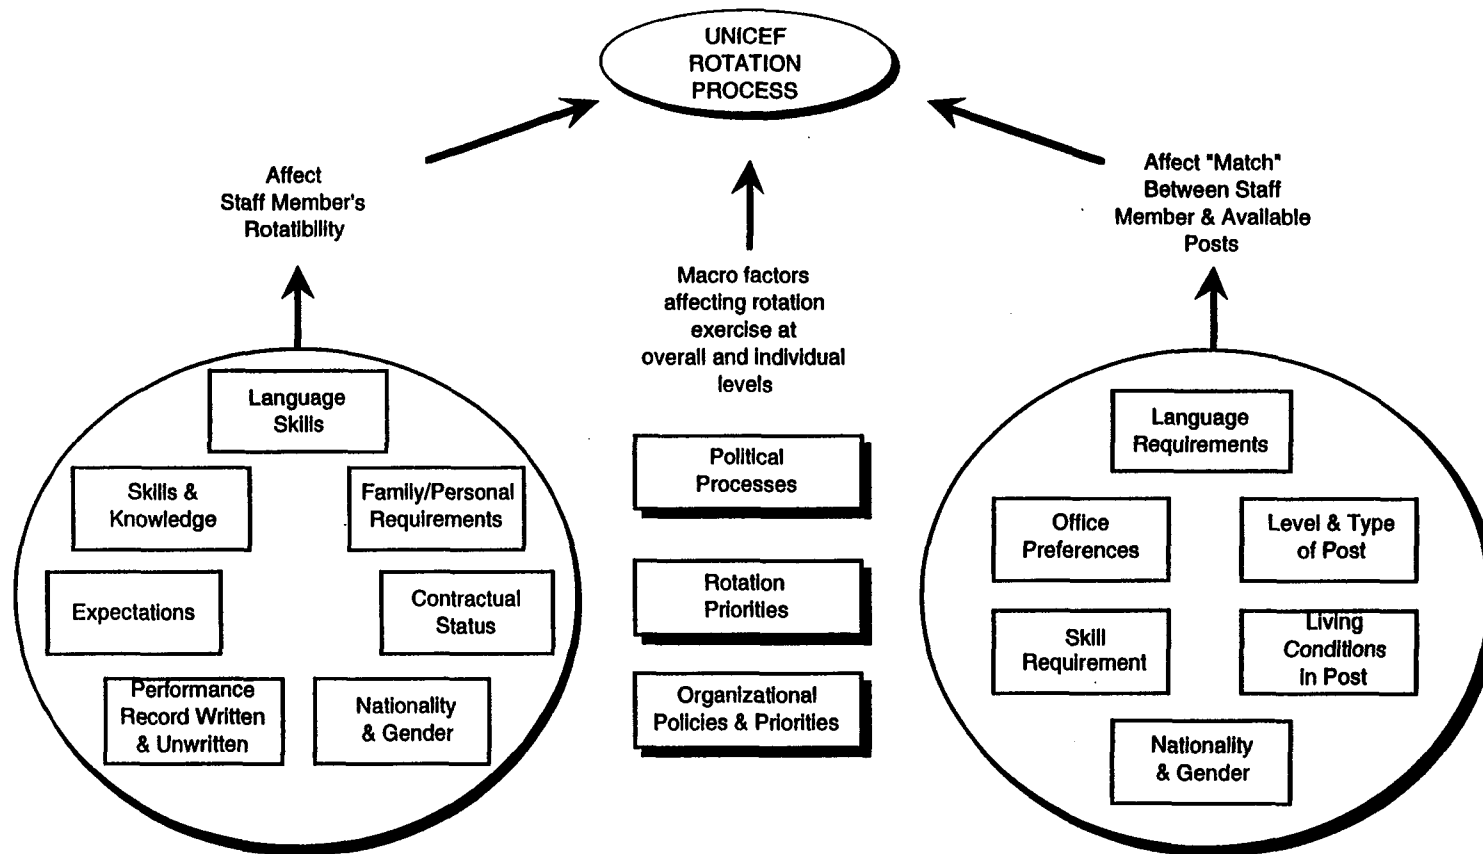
UNICEF ROTATION PROCESS

Affect Staff Member's Rotatibility

Language Skills

Skills & Knowledge

Family/Personal Requirements

Expectations

Contractual Status

Performance Record Written & Unwritten

Nationality & Gender

Macro factors affecting rotation exercise at overall and individual levels

Political Processes

Rotation Priorities

Organizational Policies & Priorities

Affect "Match" Between Staff Member & Available Posts

Language Requirements

Office Preferences

Level & Type of Post

Skill Requirement

Living Conditions in Post

Nationality & Gender